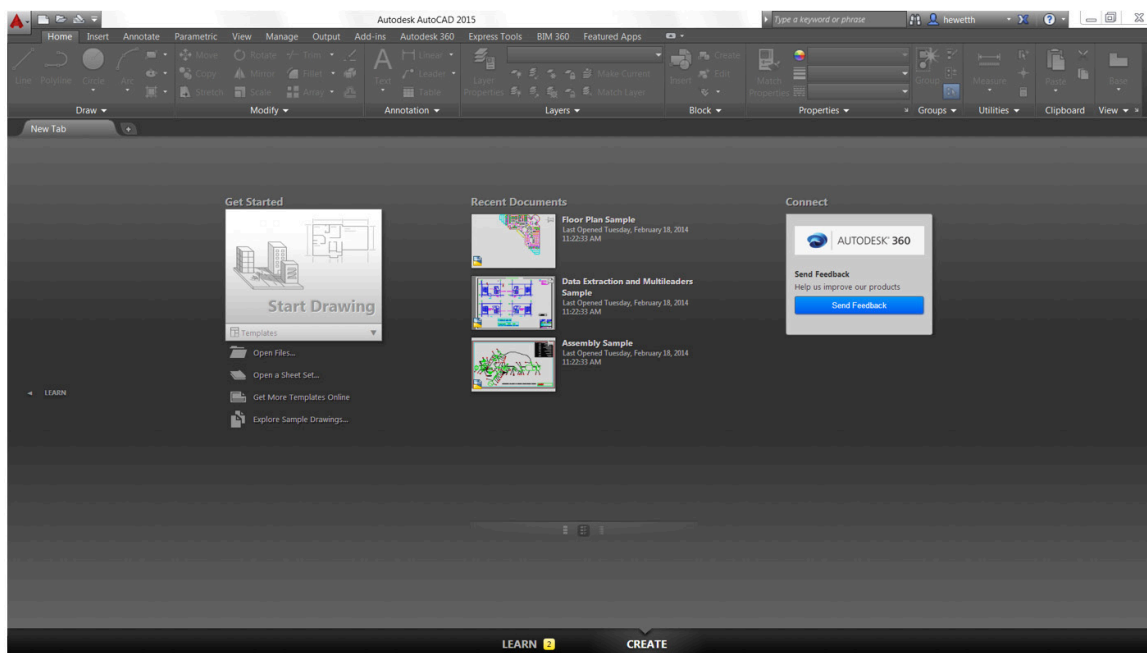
Autodesk AutoCAD 2015

Type a keyword or phrase

hewetth

Home Insert Annotate Parametric View Manage Output Add-ins Autodesk 360 Express Tools BIM 360 Featured Apps

Line Polyline Circle Arc

Move Rotate Trim Copy Mirror Fillet Stretch Scale Array

Text Linear Leader Table

Layer Properties Make Current Match Layer

Insert Create Edit

Match Properties

Group Measure Paste Base

Draw Modify Annotation Layers Block Properties Groups Utilities Clipboard View

New Tab

Get Started

Start Drawing

Templates

Open Files...

Open a Sheet Set...

Get More Templates Online

Explore Sample Drawings...

Recent Documents

Floor Plan Sample
Last Opened Tuesday, February 18, 2014 11:22:33 AM

Data Extraction and Multileaders Sample
Last Opened Tuesday, February 18, 2014 11:22:33 AM

Assembly Sample
Last Opened Tuesday, February 18, 2014 11:22:33 AM

Connect

AUTODESK® 360

Send Feedback
Help us improve our products

Send Feedback

LEARN

LEARN 2 CREATE